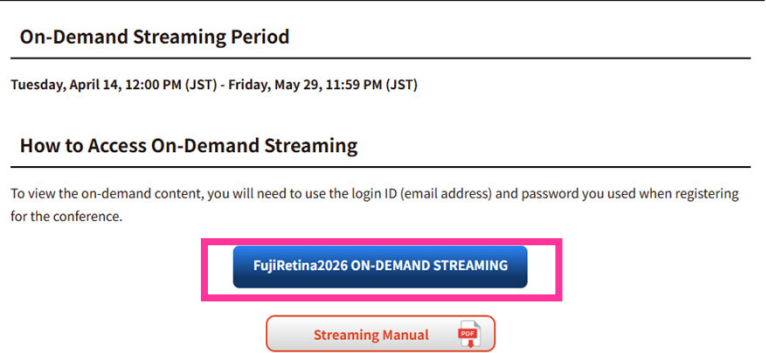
On-Demand Streaming Period

Tuesday, April 14, 12:00 PM (JST) - Friday, May 29, 11:59 PM (JST)

How to Access On-Demand Streaming

To view the on-demand content, you will need to use the login ID (email address) and password you used when registering for the conference.

FujiRetina2026 ON-DEMAND STREAMING

Streaming Manual PDF